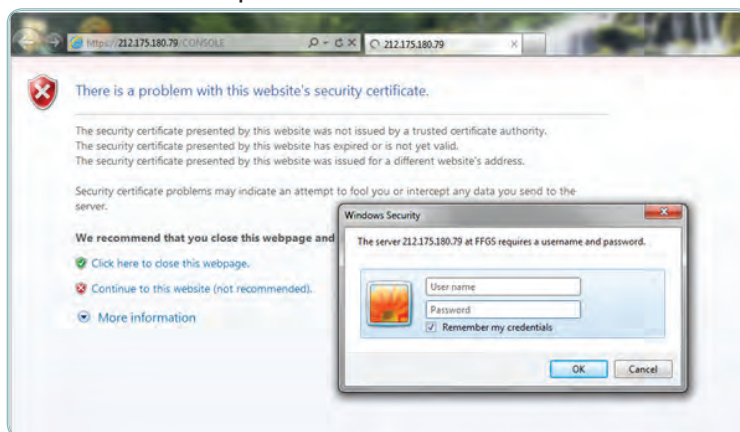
https://212.175.180.79/CONSOLE

212.175.180.79

There is a problem with this website's security certificate.

The security certificate presented by this website was not issued by a trusted certificate authority.
The security certificate presented by this website has expired or is not yet valid.
The security certificate presented by this website was issued for a different website's address.

Security certificate problems may indicate an attempt to fool you or intercept any data you send to the server.

We recommend that you close this webpage and

Click here to close this webpage.

Continue to this website (not recommended).

More information

Windows Security

The server 212.175.180.79 at FFGS requires a username and password.

User name

Password

Remember my credentials

OK

Cancel